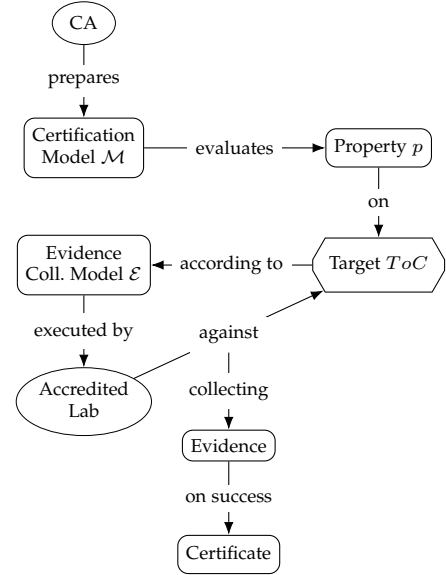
CA

prepares

Certification Model $\mathcal{M}$

evaluates

Property $p$

on

Evidence Coll. Model $\mathcal{E}$

according to

Target $ToC$

executed by

against

Accredited Lab

collecting

Evidence

on success

Certificate